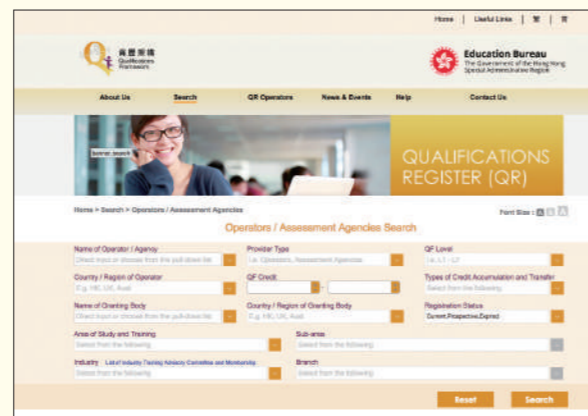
Home | Useful Links | 繁 | 简

資歷架構
Qualifications Framework

Education Bureau
The Government of the Hong Kong Special Administrative Region

About Us | Search | QR Operators | News & Events | Help | Contact Us

QUALIFICATIONS REGISTER (QR)

Home > Search > Operators / Assessment Agencies

Font Size :

Operators / Assessment Agencies Search

Name of Operator / Agency
Direct input or choose from the pull-down list

Provider Type
I.e. Operators, Assessment Agencies

QF Level
I.e. L1 - L7

Country / Region of Operator
E.g. HK, UK, Aust.

QF Credit

Types of Credit Accumulation and Transfer
Select from the following

Name of Granting Body
Direct input or choose from the pull-down list

Country / Region of Granting Body
E.g. HK, UK, Aust.

Registration Status
Current,Prospective,Expired

Area of Study and Training
Select from the following

Sub-area
Select from the following

Industry List of Industry Training Advisory Committee and Membership
Select from the following

Branch
Select from the following

Reset | Search